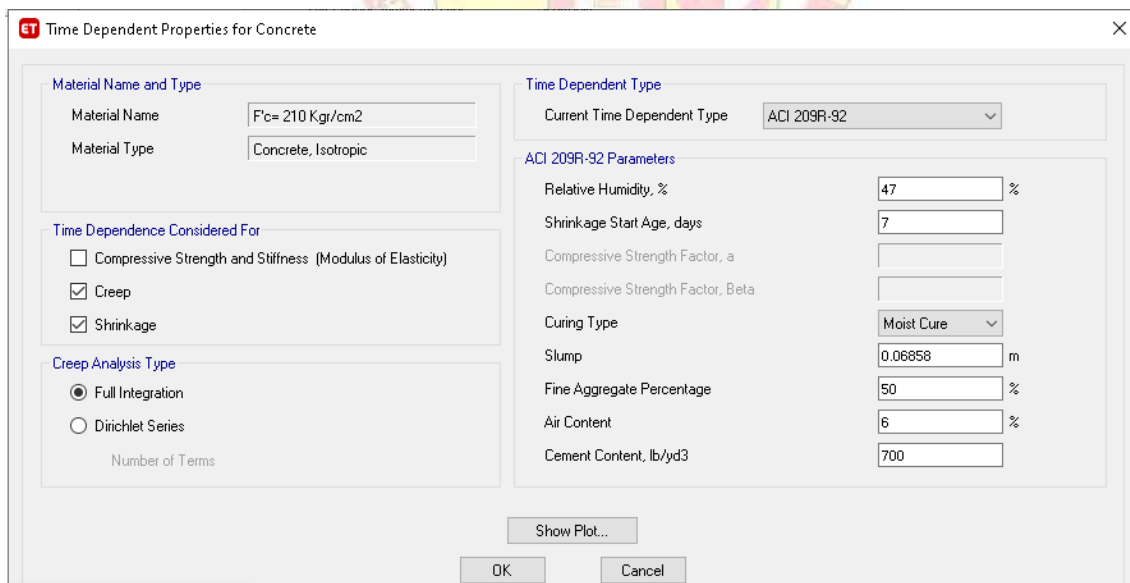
ET Time Dependent Properties for Concrete

Material Name and Type
Material Name | F'c= 210 Kgr/cm2
Material Type | Concrete, Isotropic

Time Dependence Considered For
☐ Compressive Strength and Stiffness (Modulus of Elasticity)
☑ Creep
☑ Shrinkage

Creep Analysis Type
◉ Full Integration
○ Dirichlet Series
Number of Terms

Time Dependent Type
Current Time Dependent Type | ACI 209R-92

ACI 209R-92 Parameters
Relative Humidity, % | 47 | %
Shrinkage Start Age, days | 7
Compressive Strength Factor, a
Compressive Strength Factor, Beta
Curing Type | Moist Cure
Slump | 0.06858 | m
Fine Aggregate Percentage | 50 | %
Air Content | 6 | %
Cement Content, lb/yd3 | 700

Show Plot...

OK Cancel